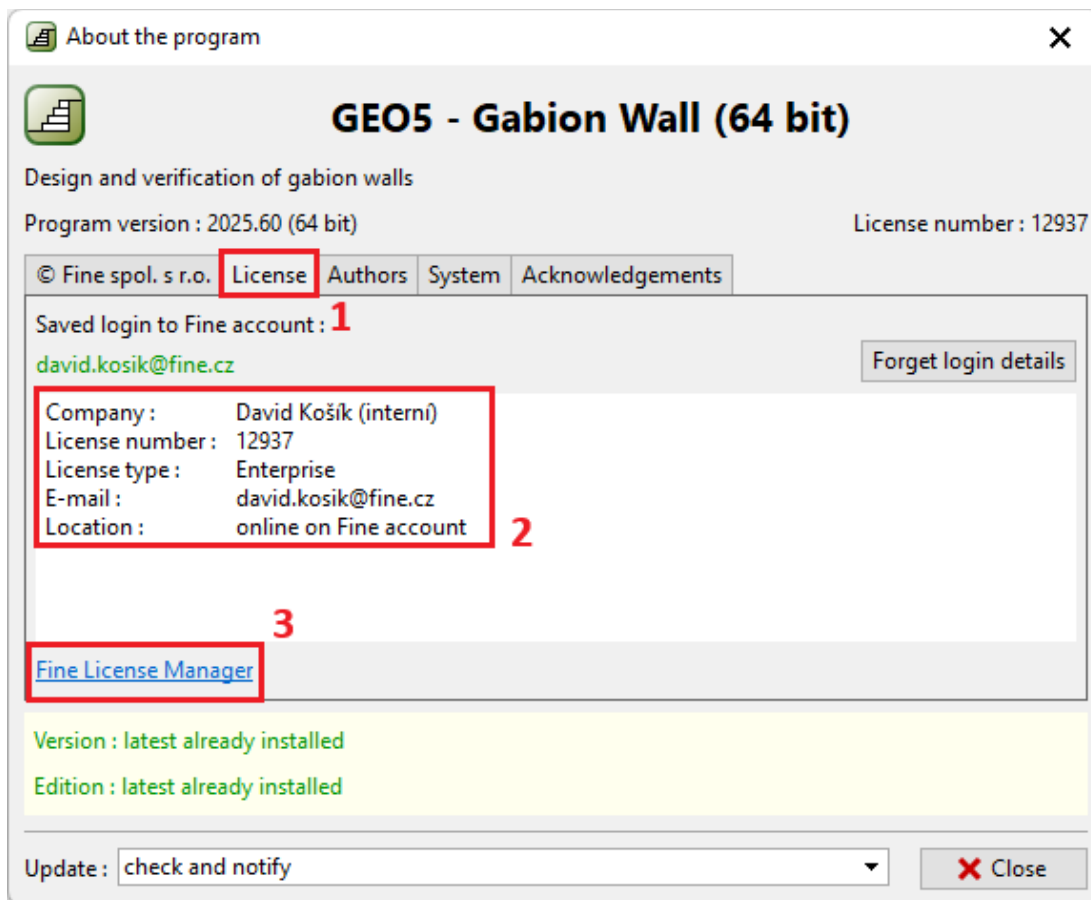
About the program

GEO5 - Gabion Wall (64 bit)

Design and verification of gabion walls

Program version : 2025.60 (64 bit)

License number : 12937

© Fine spol. s r.o. | License | Authors | System | Acknowledgements

Saved login to Fine account : 1

david.kosik@fine.cz

Forget login details

Company : David Košík (interní)
License number : 12937
License type : Enterprise
E-mail : david.kosik@fine.cz
Location : online on Fine account

2

3

Fine License Manager

Version : latest already installed

Edition : latest already installed

Update : check and notify

Close